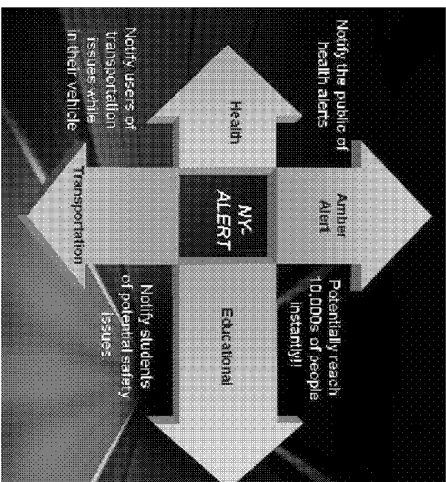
Notify the public of health alerts

Health

Amber Alert

Notify users of transportation issues while in their vehicle

NY-ALERT

Potentially reach 10,000s of people instantly!!

Transportation

Educational

Notify students of potential safety issues